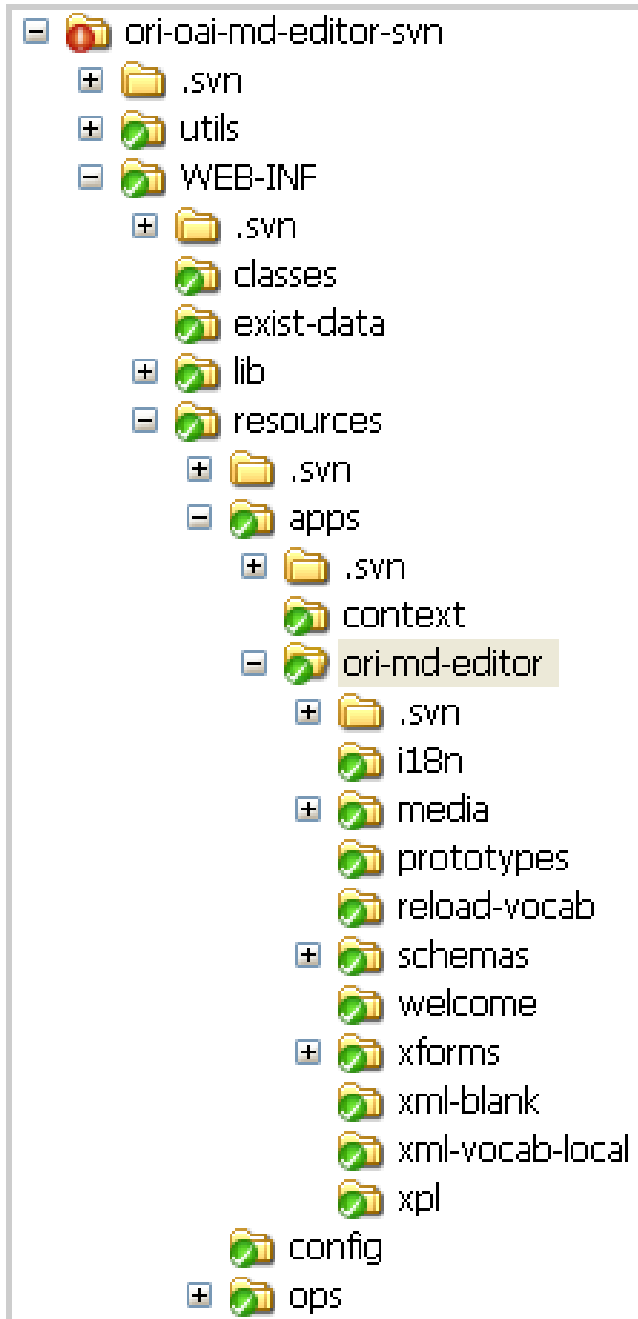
ori-oai-md-editor-svn
.svn
utils
WEB-INF
.svn
classes
exist-data
lib
resources
.svn
apps
.svn
context
ori-md-editor
.svn
i18n
media
prototypes
reload-vocab
schemas
welcome
xforms
xml-blank
xml-vocab-local
xpl
config
ops